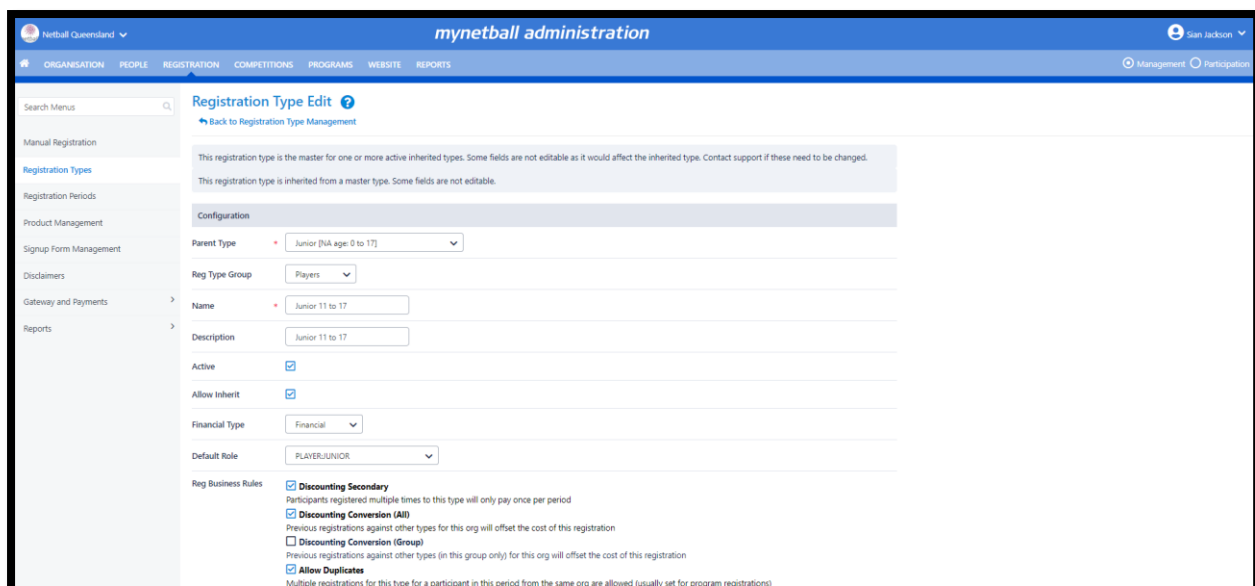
Netball Queensland

mynetball administration

Sian Jackson

ORGANISATION PEOPLE REGISTRATION COMPETITIONS PROGRAMS WEBSITE REPORTS

Management Participation

Search Menus

Manual Registration

Registration Types

Registration Periods

Product Management

Signup Form Management

Disclaimers

Gateway and Payments

Reports

Registration Type Edit

Back to Registration Type Management

This registration type is the master for one or more active inherited types. Some fields are not editable as it would affect the inherited type. Contact support if these need to be changed.

This registration type is inherited from a master type. Some fields are not editable.

Configuration

Parent Type * Junior [NA age: 0 to 17]

Reg Type Group Players

Name * Junior 11 to 17

Description Junior 11 to 17

Active

Allow Inherit

Financial Type Financial

Default Role PLAYER:JUNIOR

Reg Business Rules

Discounting Secondary
Participants registered multiple times to this type will only pay once per period

Discounting Conversion (All)
Previous registrations against other types for this org will offset the cost of this registration

Discounting Conversion (Group)
Previous registrations against other types (in this group only) for this org will offset the cost of this registration

Allow Duplicates
Multiple registrations for this type for a participant in this period from the same org are allowed (usually set for program registrations)